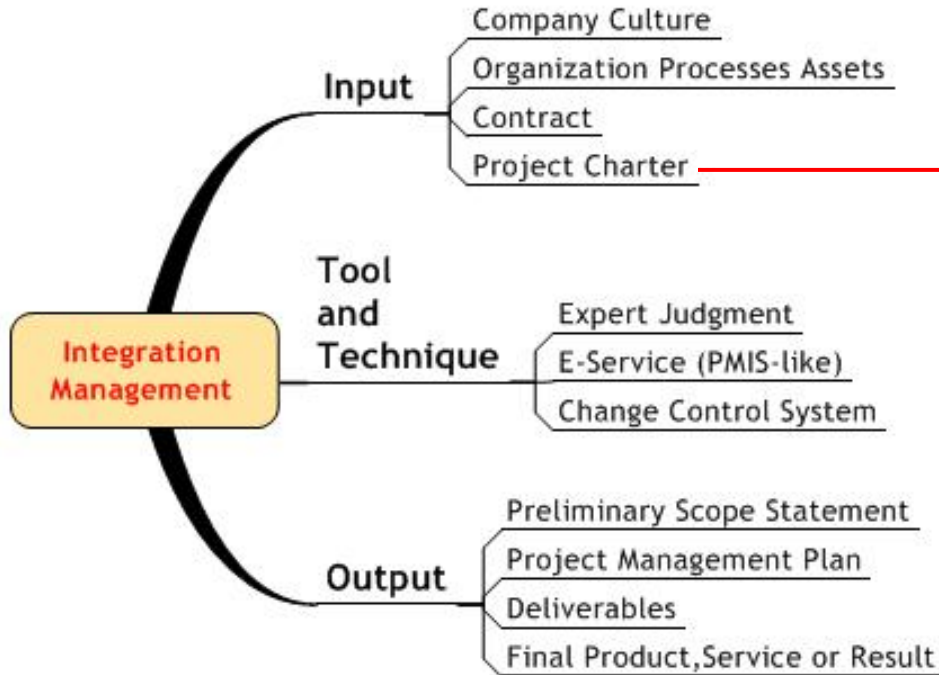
Integration Management

Input
Company Culture
Organization Processes Assets
Contract
Project Charter

Tool and Technique
Expert Judgment
E-Service (PMIS-like)
Change Control System

Output
Preliminary Scope Statement
Project Management Plan
Deliverables
Final Product,Service or Result